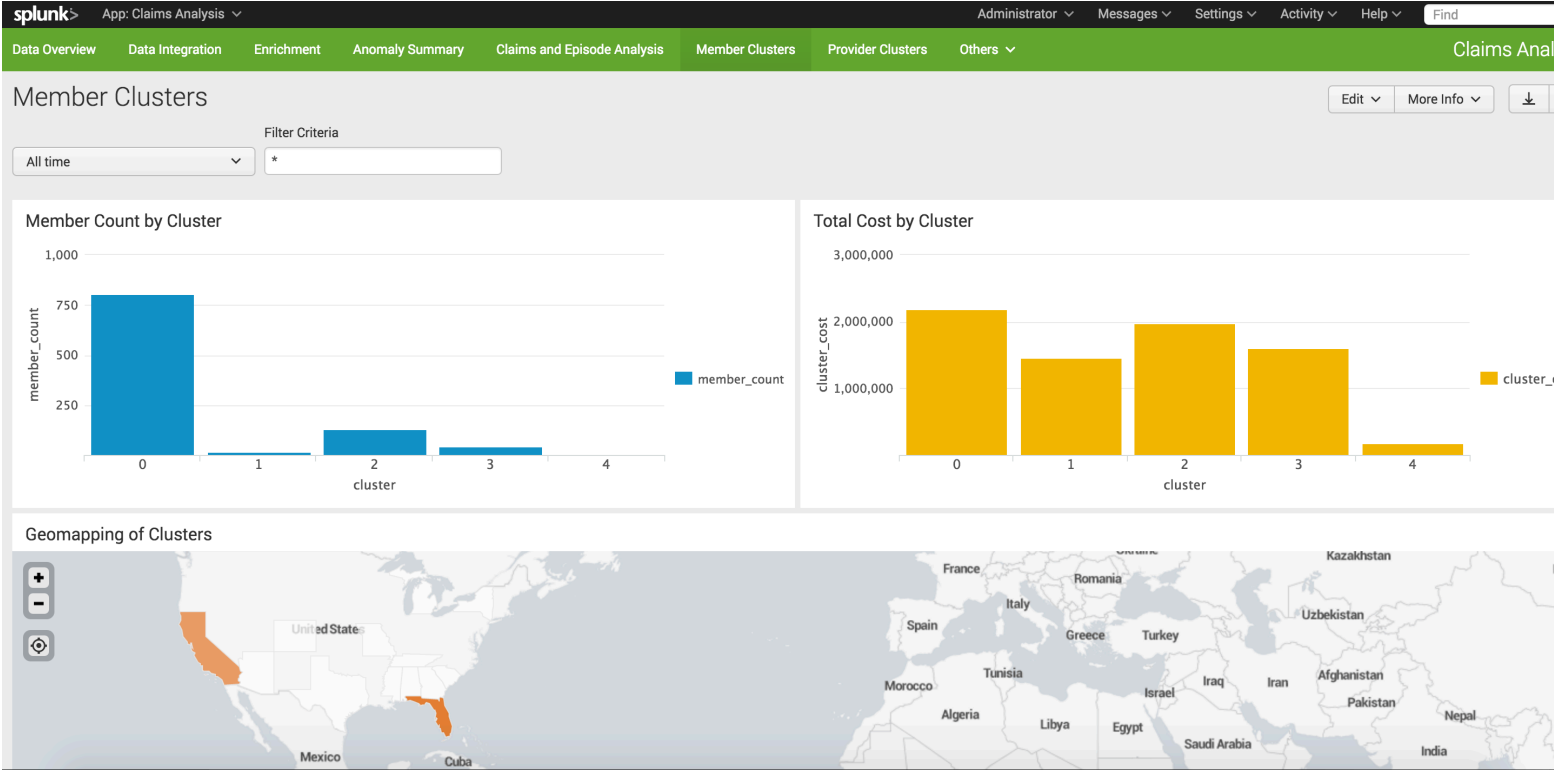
splunk> App: Claims Analysis

Administrator Messages Settings Activity Help Find

Data Overview Data Integration Enrichment Anomaly Summary Claims and Episode Analysis Member Clusters Provider Clusters Others

Claims Anal

Member Clusters

Edit More Info

Filter Criteria

All time

*

Member Count by Cluster

1,000
750
500
250

member_count

0 1 2 3 4

cluster

member_count

Total Cost by Cluster

3,000,000
2,000,000
1,000,000

cluster_cost

0 1 2 3 4

cluster

cluster_c

Geomapping of Clusters

+
−

United States
Mexico
Cuba
France
Romania
Italy
Spain
Greece
Turkey
Tunisia
Morocco
Algeria
Libya
Egypt
Israel
Iraq
Iran
Saudi Arabia
Kazakhstan
Uzbekistan
Afghanistan
Pakistan
Nepal
India